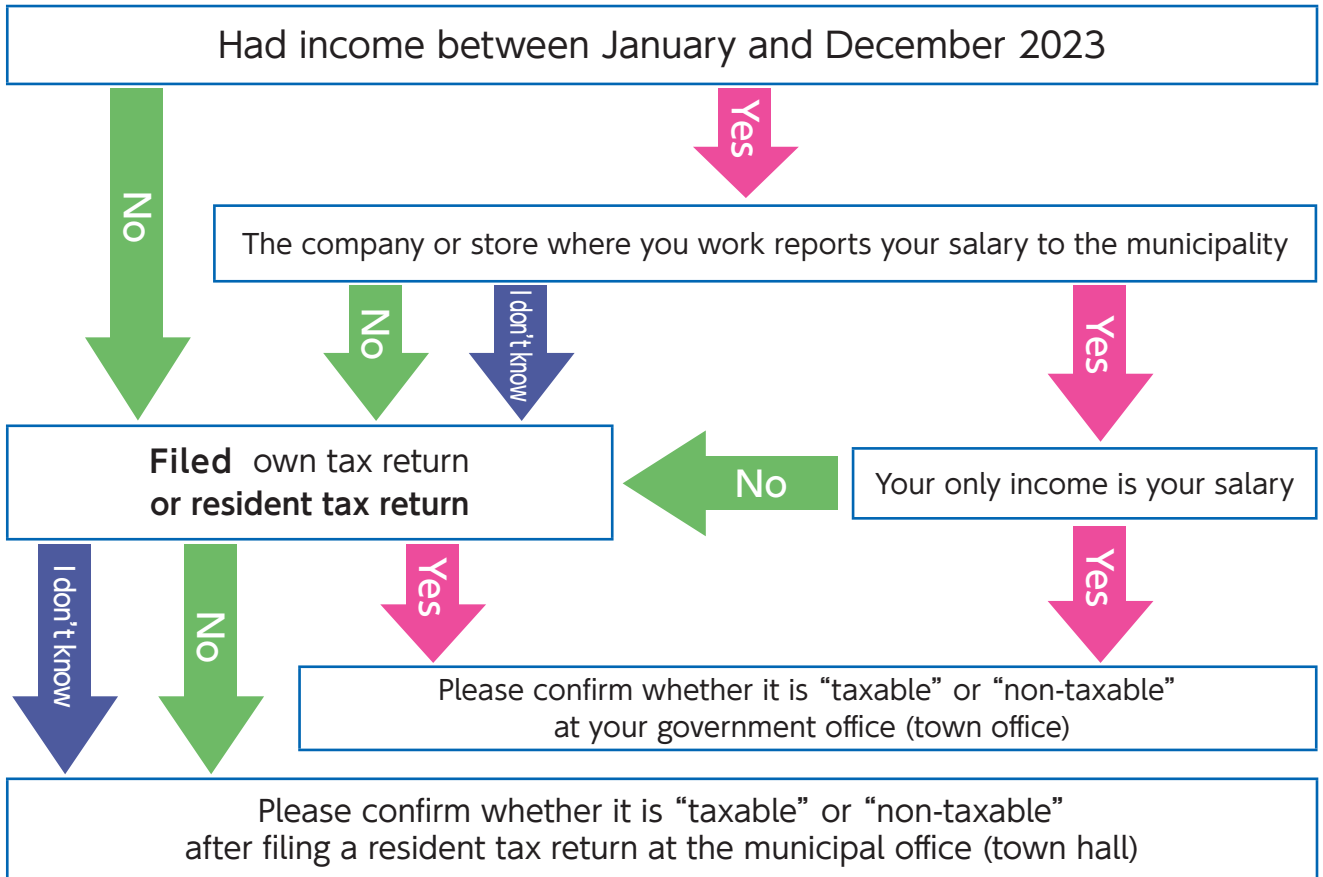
Had income between January and December 2023

No

Yes

The company or store where you work reports your salary to the municipality

No

I don't know

Yes

Filed own tax return or resident tax return

No

Your only income is your salary

I don't know

No

Yes

Yes

Please confirm whether it is "taxable" or "non-taxable" at your government office (town office)

Please confirm whether it is "taxable" or "non-taxable" after filing a resident tax return at the municipal office (town hall)